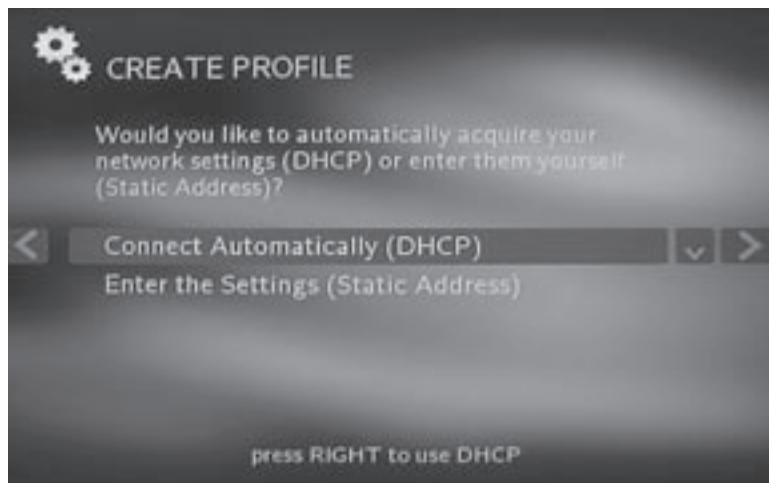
CREATE PROFILE

Would you like to automatically acquire your network settings (DHCP) or enter them yourself (Static Address)?

Connect Automatically (DHCP)

Enter the Settings (Static Address)

press RIGHT to use DHCP